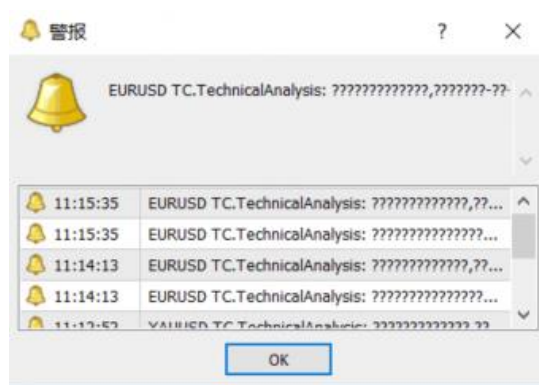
警报

?

×

EURUSD TC.TechnicalAnalysis: ?????????????,???????-??

| | |
|---|---|
| 11:15:35 | EURUSD TC.TechnicalAnalysis: ?????????????,??... |
| 11:15:35 | EURUSD TC.TechnicalAnalysis: ???????????????... |
| 11:14:13 | EURUSD TC.TechnicalAnalysis: ?????????????,??... |
| 11:14:13 | EURUSD TC.TechnicalAnalysis: ???????????????... |
| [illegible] | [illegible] TC.TechnicalAnalysis: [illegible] |

OK